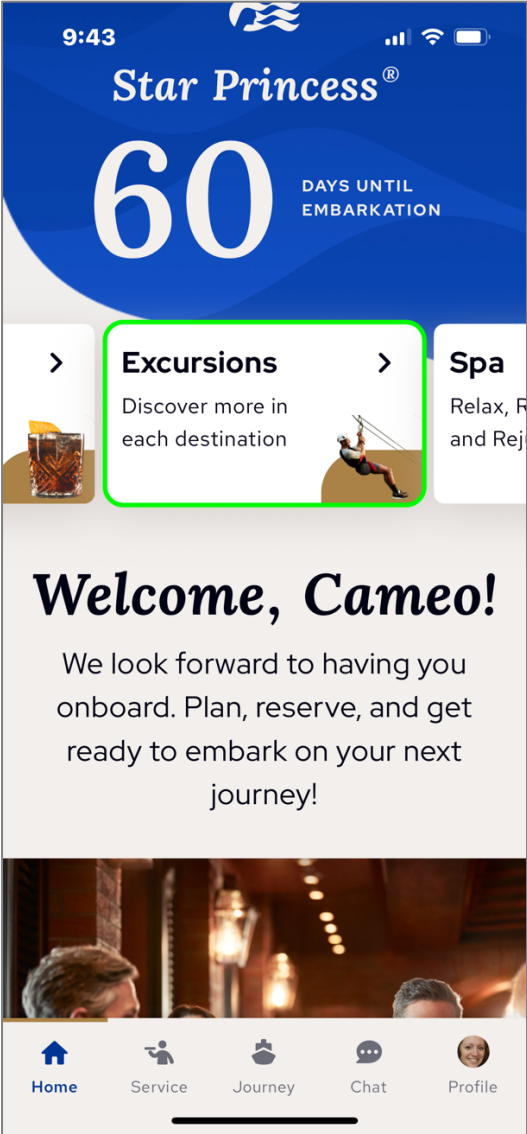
9:43

Star Princess®

60 DAYS UNTIL EMBARKATION

>

Excursions >
Discover more in each destination

Spa
Relax, R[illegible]
and Rej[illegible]

Welcome, Cameo!

We look forward to having you onboard. Plan, reserve, and get ready to embark on your next journey!

Home Service Journey Chat Profile